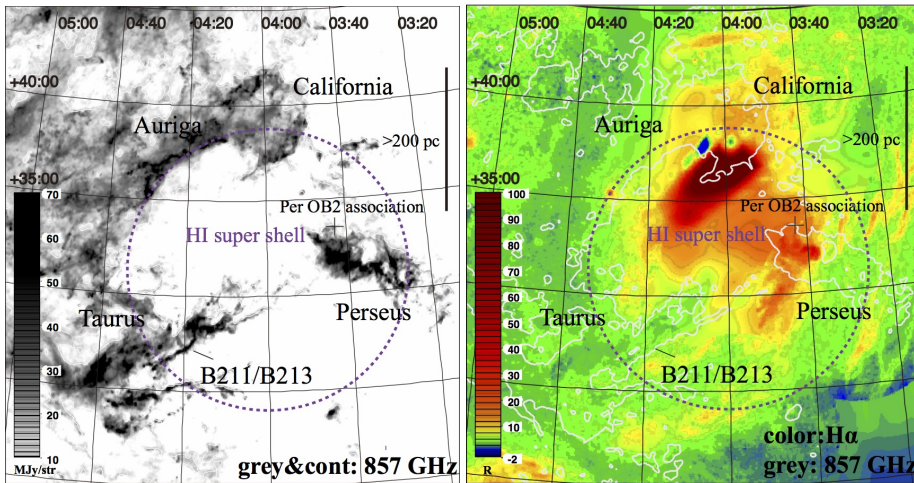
05:00 04:40 04:20 04:00 03:40 03:20

+40:00

California

Auriga

>200 pc

+35:00

70

60

50

40

30

20

10

MJy/str

Per OB2 association

HI super shell

Taurus

Perseus

B211/B213

grey&cont: 857 GHz

05:00 04:40 04:20 04:00 03:40 03:20

+40:00

California

Auriga

>200 pc

+35:00

100

90

80

70

60

50

40

30

20

10

-2

R

Per OB2 association

HI super shell

Taurus

Perseus

B211/B213

color:Hα

grey: 857 GHz